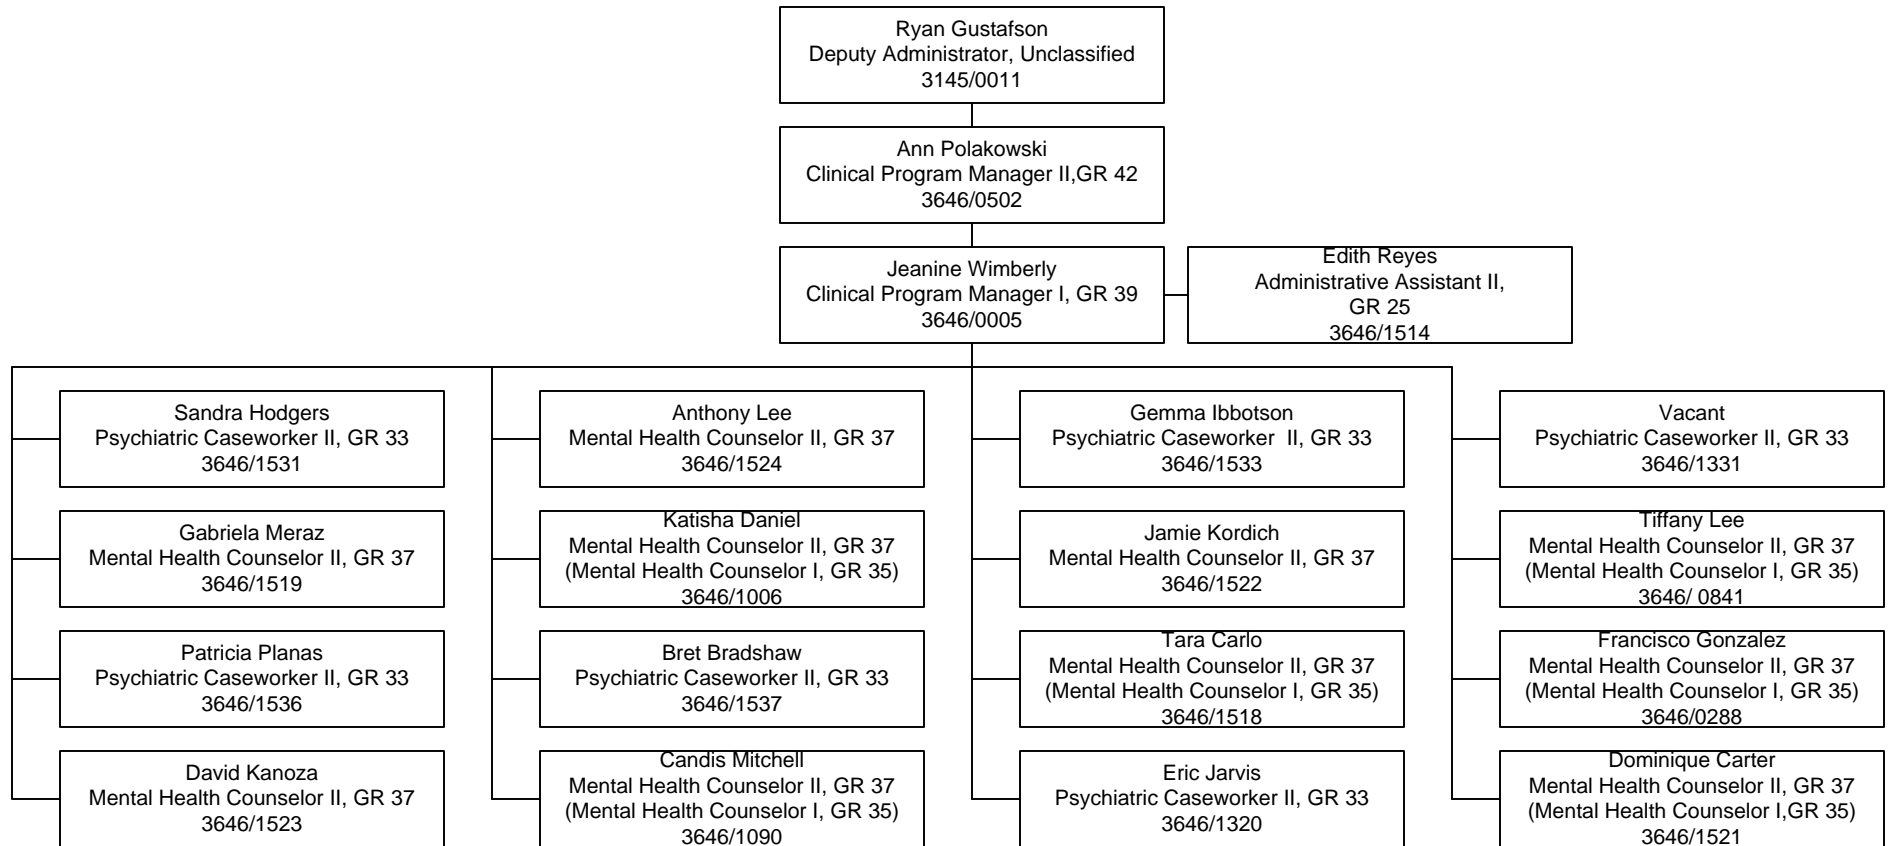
Ryan Gustafson
Deputy Administrator, Unclassified
3145/0011

Ann Polakowski
Clinical Program Manager II,GR 42
3646/0502

Jeanine Wimberly
Clinical Program Manager I, GR 39
3646/0005

Edith Reyes
Administrative Assistant II,
GR 25
3646/1514

Sandra Hodgers
Psychiatric Caseworker II, GR 33
3646/1531

Gabriela Meraz
Mental Health Counselor II, GR 37
3646/1519

Patricia Planas
Psychiatric Caseworker II, GR 33
3646/1536

David Kanoza
Mental Health Counselor II, GR 37
3646/1523

Anthony Lee
Mental Health Counselor II, GR 37
3646/1524

Katisha Daniel
Mental Health Counselor II, GR 37
(Mental Health Counselor I, GR 35)
3646/1006

Bret Bradshaw
Psychiatric Caseworker II, GR 33
3646/1537

Candis Mitchell
Mental Health Counselor II, GR 37
(Mental Health Counselor I, GR 35)
3646/1090

Gemma Ibbotson
Psychiatric Caseworker II, GR 33
3646/1533

Jamie Kordich
Mental Health Counselor II, GR 37
3646/1522

Tara Carlo
Mental Health Counselor II, GR 37
(Mental Health Counselor I, GR 35)
3646/1518

Eric Jarvis
Psychiatric Caseworker II, GR 33
3646/1320

Vacant
Psychiatric Caseworker II, GR 33
3646/1331

Tiffany Lee
Mental Health Counselor II, GR 37
(Mental Health Counselor I, GR 35)
3646/ 0841

Francisco Gonzalez
Mental Health Counselor II, GR 37
(Mental Health Counselor I, GR 35)
3646/0288

Dominique Carter
Mental Health Counselor II, GR 37
(Mental Health Counselor I,GR 35)
3646/1521